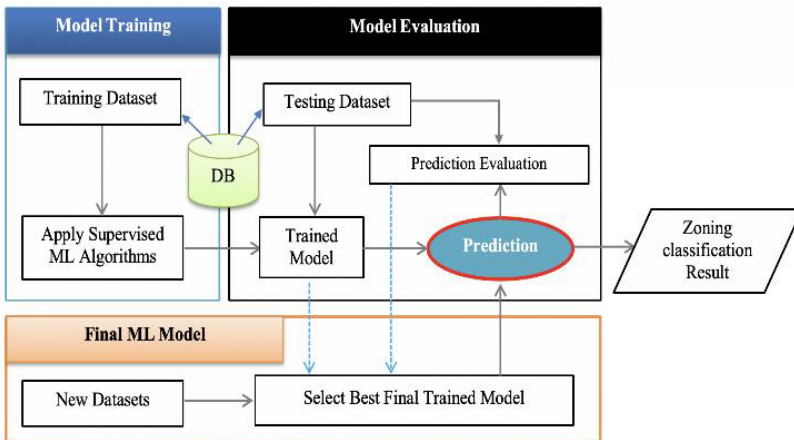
Model Training

Training Dataset

DB

Apply Supervised ML Algorithms

Model Evaluation

Testing Dataset

Prediction Evaluation

Trained Model

Prediction

Zoning classification Result

Final ML Model

New Datasets

Select Best Final Trained Model